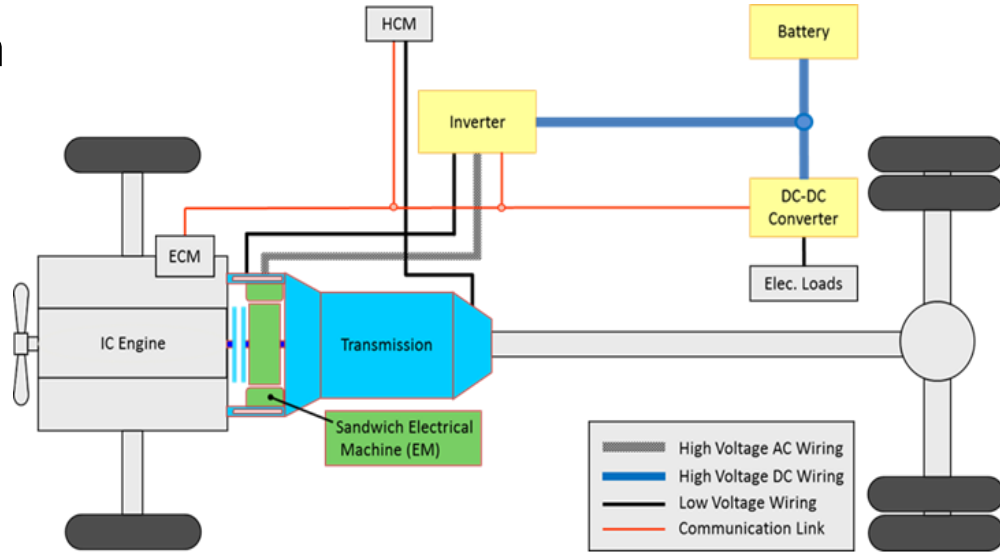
HCM

Battery

Inverter

DC-DC Converter

ECM

Elec. Loads

IC Engine

Transmission

Sandwich Electrical Machine (EM)

High Voltage AC Wiring
High Voltage DC Wiring
Low Voltage Wiring
Communication Link